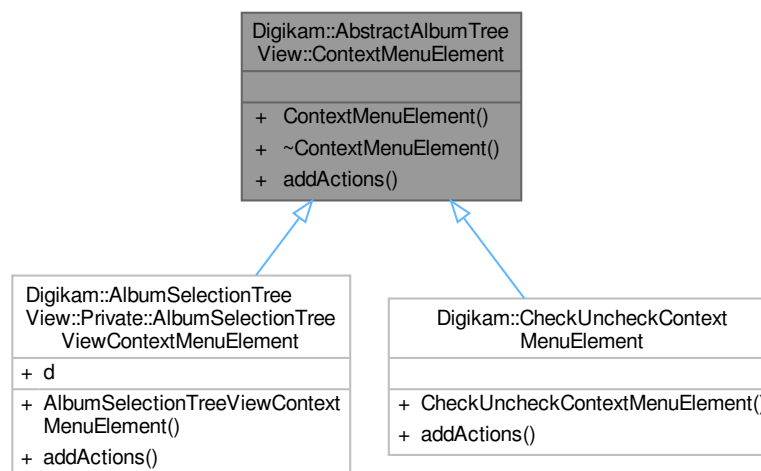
Digikam::AbstractAlbumTreeView::ContextMenuElement

+ ContextMenuElement()
+ ~ContextMenuElement()
+ addActions()

Digikam::AlbumSelectionTreeView::Private::AlbumSelectionTreeViewContextMenuElement

+ d

+ AlbumSelectionTreeViewContextMenuElement()
+ addActions()

Digikam::CheckUncheckContextMenuElement

+ CheckUncheckContextMenuElement()
+ addActions()